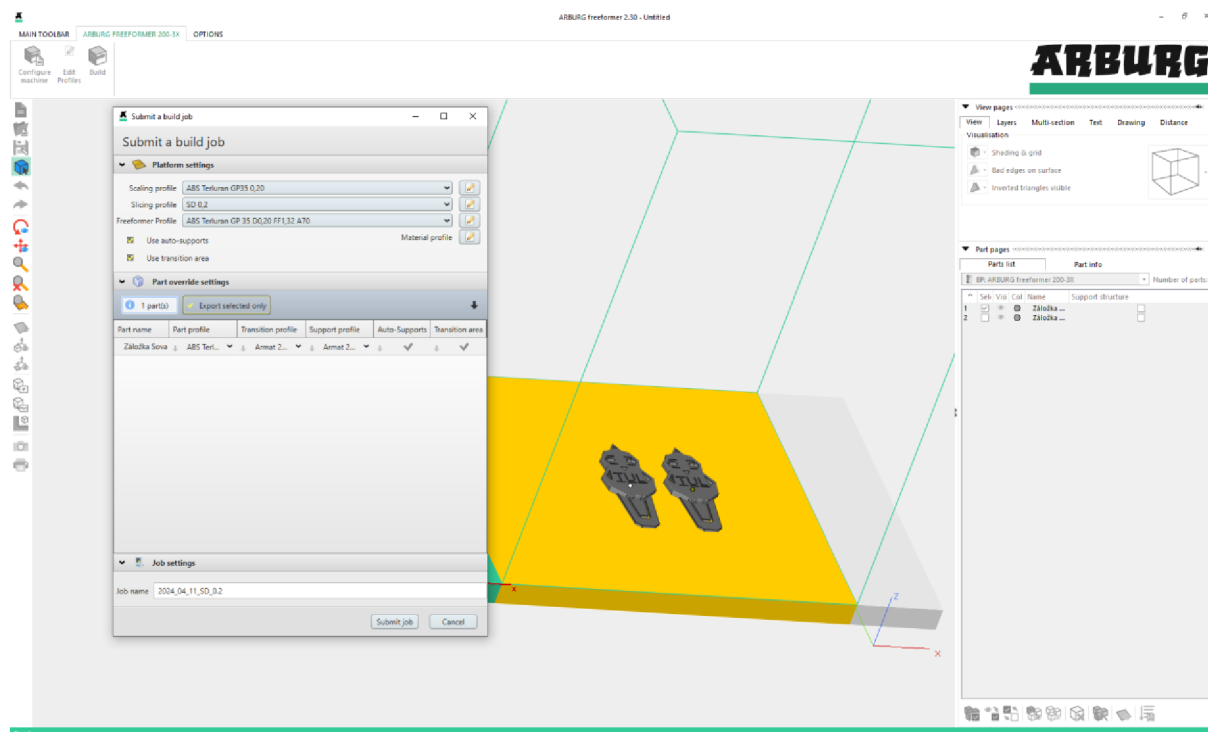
ARBURG freeformer 2.30 - Untitled

MAIN TOOLBAR ARBURG FREEFORMER 200-3X OPTIONS

Configure machine Edit Profiles Build

ARBURG

Submit a build job

Submit a build job

Platform settings

Scaling profile ABS Terluran GP35 0,20
Slicing profile SD 0,2
Freeformer Profile ABS Terluran GP 35 D0,20 FF1,32 A70
Use auto-supports
Material profile
Use transition area

Part override settings

1 part(s) Export selected only

| Part name | Part profile | Transition profile | Support profile | Auto-Supports | Transition area |
|---|---|---|---|---|---|
| Záložka Sova | ABS Terl... | Armat 2... | Armat 2... | ✓ | ✓ |

Job settings

Job name 2024_04_11_SD_0,2

Submit job Cancel

View pages
View Layers Multi-section Text Drawing Distance
Visualisation
Shading & grid
Bad edges on surface
Inverted triangles visible

Part pages
Parts list Part info
BP: ARBURG freeformer 200-3X Number of parts
Sele Visi Col Name Support structure
1 Záložka ...
2 Záložka ...

Z
X